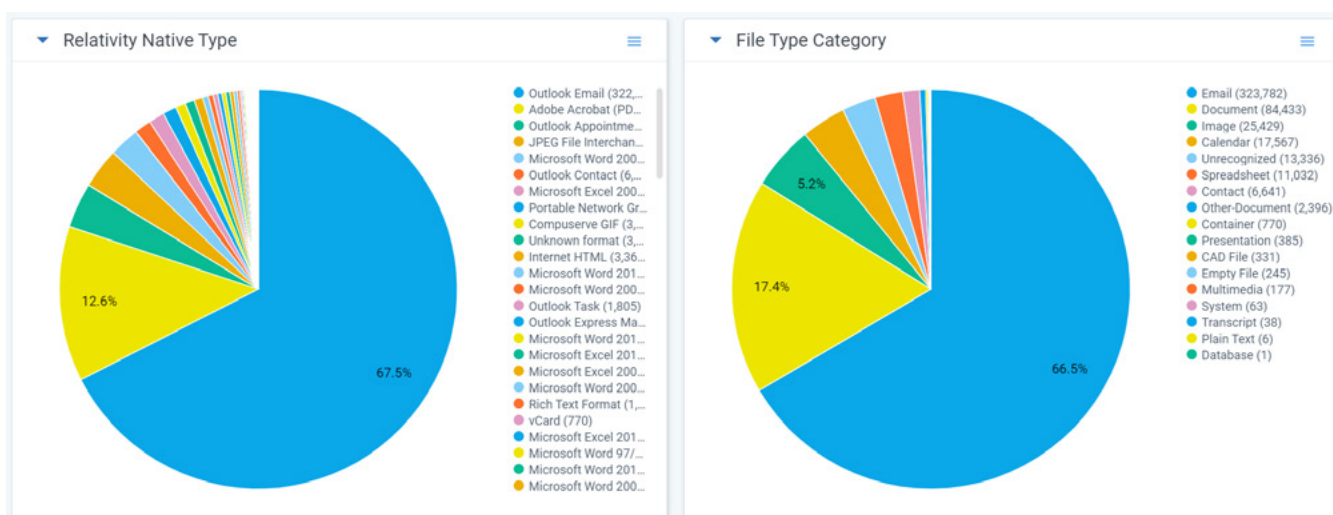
Relativity Native Type

12.6%

67.5%

Outlook Email (322,...
Adobe Acrobat (PD...
Outlook Appointme...
JPEG File Interchan...
Microsoft Word 200...
Outlook Contact (6,...
Microsoft Excel 200...
Portable Network Gr...
Compuserve GIF (3,...
Unknown format (3,...
Internet HTML (3,36...
Microsoft Word 201...
Microsoft Word 200...
Outlook Task (1,805)
Outlook Express Ma...
Microsoft Word 201...
Microsoft Excel 201...
Microsoft Excel 200...
Microsoft Word 200...
Rich Text Format (1,...
vCard (770)
Microsoft Excel 201...
Microsoft Word 97/...
Microsoft Word 201...
Microsoft Word 200...

File Type Category

5.2%

17.4%

66.5%

Email (323,782)
Document (84,433)
Image (25,429)
Calendar (17,567)
Unrecognized (13,336)
Spreadsheet (11,032)
Contact (6,641)
Other-Document (2,396)
Container (770)
Presentation (385)
CAD File (331)
Empty File (245)
Multimedia (177)
System (63)
Transcript (38)
Plain Text (6)
Database (1)